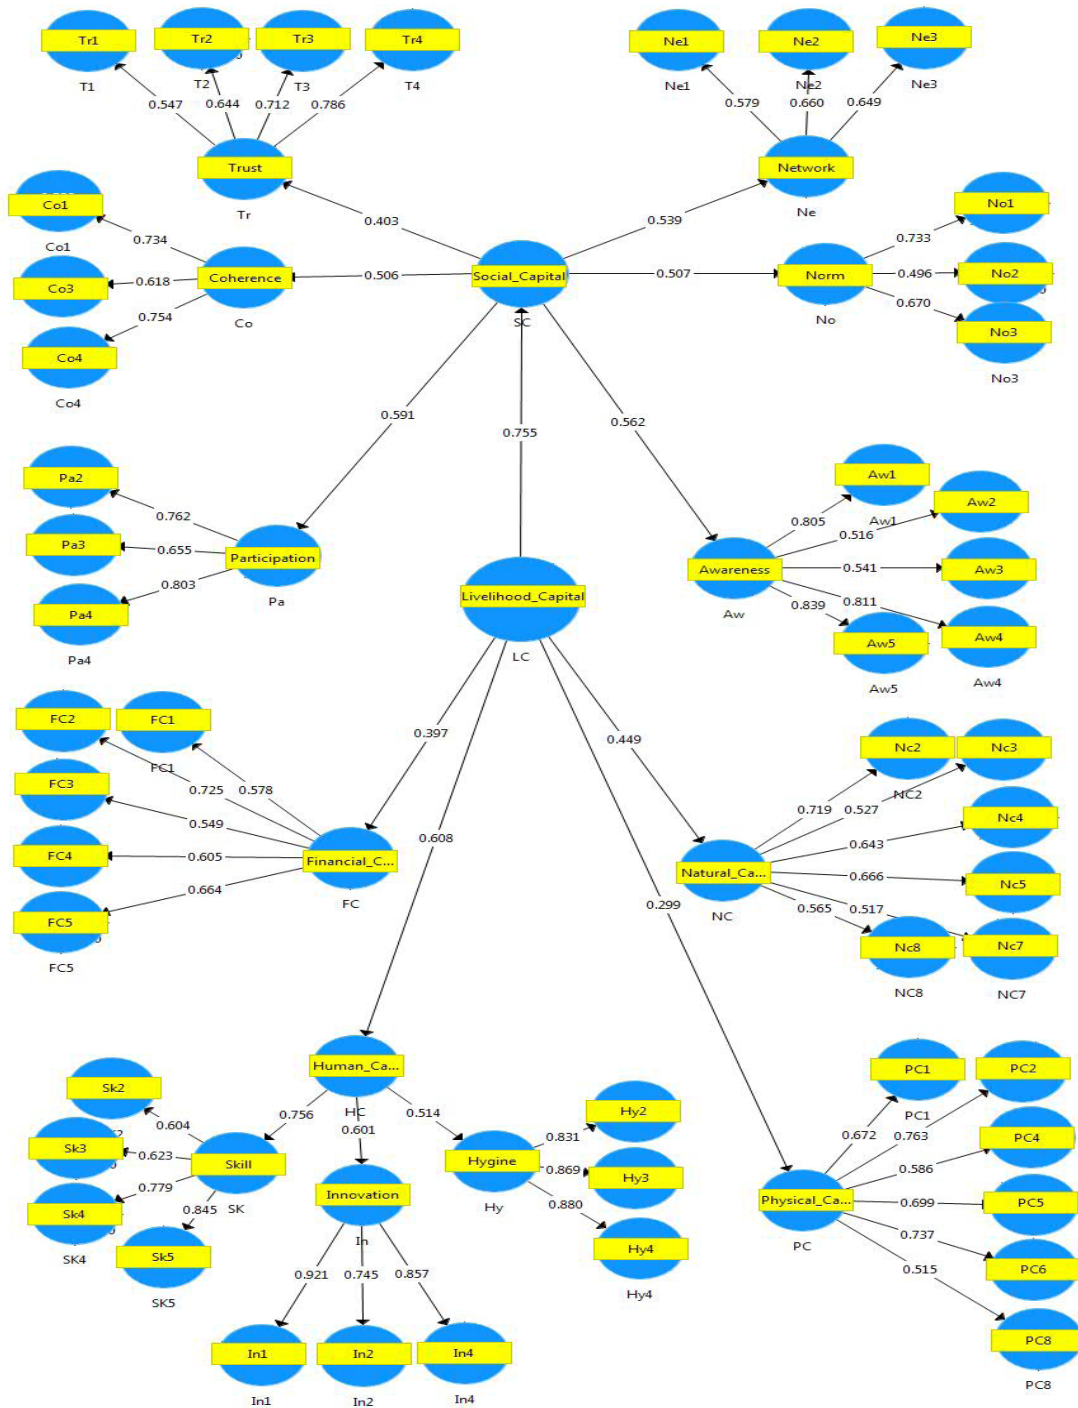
Tr1
T1
Tr2
T2
Tr3
T3
Tr4
T4
0.547
0.644
0.712
0.786
Trust
Tr
Ne1
Ne1
Ne2
Ne2
Ne3
Ne3
0.579
0.660
0.649
Network
Ne
Co1
Co1
0.734
Co3
0.618
Coherence
Co
0.754
Co4
Co4
0.403
0.506
Social_Capital
SC
0.539
0.507
Norm
No
0.733
No1
0.496
No2
0.670
No3
No3
0.591
0.755
0.562
Pa2
0.762
Pa3
0.655
Participation
Pa
0.803
Pa4
Pa4
Livelihood_Capital
LC
Aw1
Aw1
Aw2
0.805
0.516
Awareness
Aw
0.541
Aw3
0.839
0.811
Aw5
Aw5
Aw4
Aw4
FC2
FC1
FC1
0.725
0.578
FC3
0.549
FC4
0.605
Financial_C...
FC
0.664
FC5
FC5
0.397
0.608
0.449
Nc2
Nc3
NC2
0.719
0.527
Nc4
0.643
Natural_Ca...
NC
0.666
Nc5
0.565
0.517
Nc8
NC8
Nc7
NC7
0.299
Human_Ca...
HC
Sk2
0.604
0.756
0.601
0.514
Sk3
0.623
Skill
SK
0.779
Sk4
SK4
0.845
Sk5
SK5
Innovation
In
0.921
0.745
0.857
In1
In1
In2
In2
In4
In4
Hy2
0.831
Hygine
Hy
0.869
Hy3
0.880
Hy4
Hy4
PC1
PC1
PC2
0.672
0.763
PC4
0.586
Physical_Ca...
PC
0.699
PC5
0.737
PC6
0.515
PC8
PC8